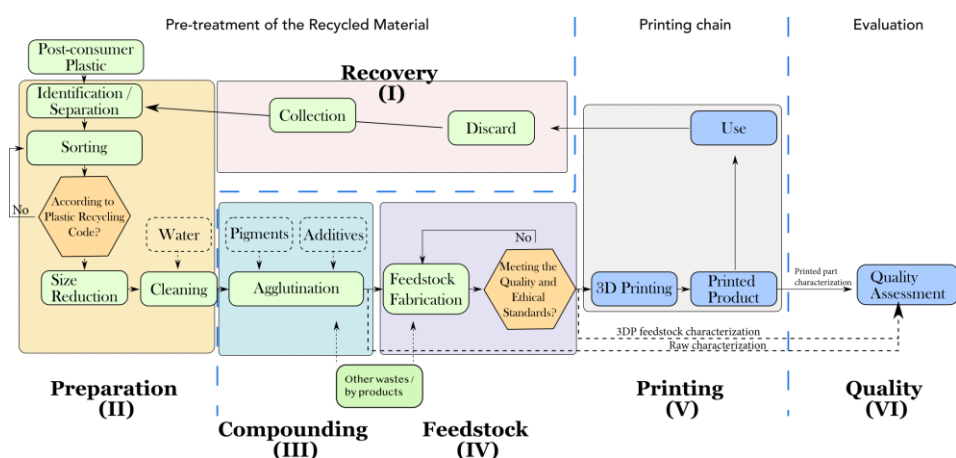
Pre-treatment of the Recycled Material

Printing chain

Evaluation

Post-consumer Plastic

Recovery (I)

Identification / Separation

Collection

Discard

Use

Sorting

No

According to Plastic Recycling Code?

Water

Pigments

Additives

No

Size Reduction

Cleaning

Agglutination

Feedstock Fabrication

Meeting the Quality and Ethical Standards?

3D Printing

Printed Product

Printed part characterization

Quality Assessment

3DP feedstock characterization

Raw characterization

Other wastes / by products

Preparation (II)

Compounding (III)

Feedstock (IV)

Printing (V)

Quality (VI)